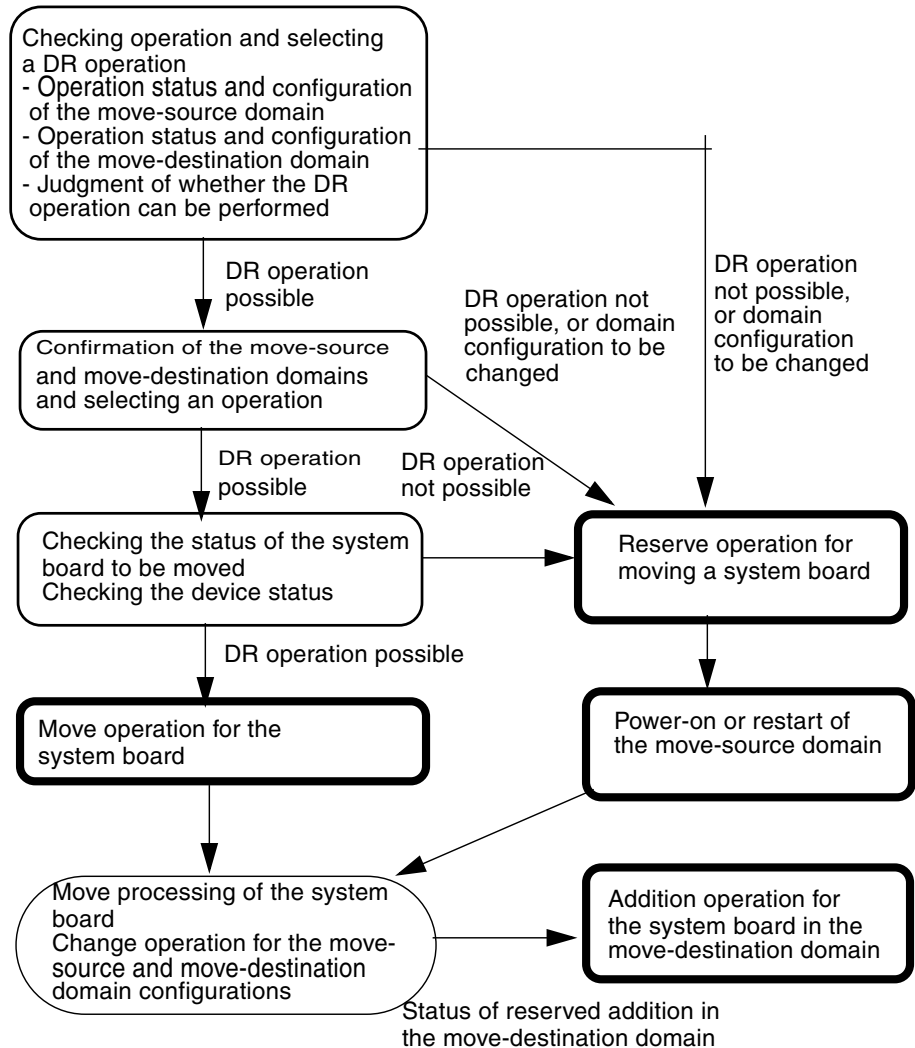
Checking operation and selecting a DR operation
- Operation status and configuration of the move-source domain
- Operation status and configuration of the move-destination domain
- Judgment of whether the DR operation can be performed

DR operation possible

DR operation not possible, or domain configuration to be changed

DR operation not possible, or domain configuration to be changed

Confirmation of the move-source and move-destination domains and selecting an operation

DR operation possible

DR operation not possible

Checking the status of the system board to be moved
Checking the device status

Reserve operation for moving a system board

DR operation possible

Move operation for the system board

Power-on or restart of the move-source domain

Move processing of the system board
Change operation for the move-source and move-destination domain configurations

Addition operation for the system board in the move-destination domain

Status of reserved addition in the move-destination domain